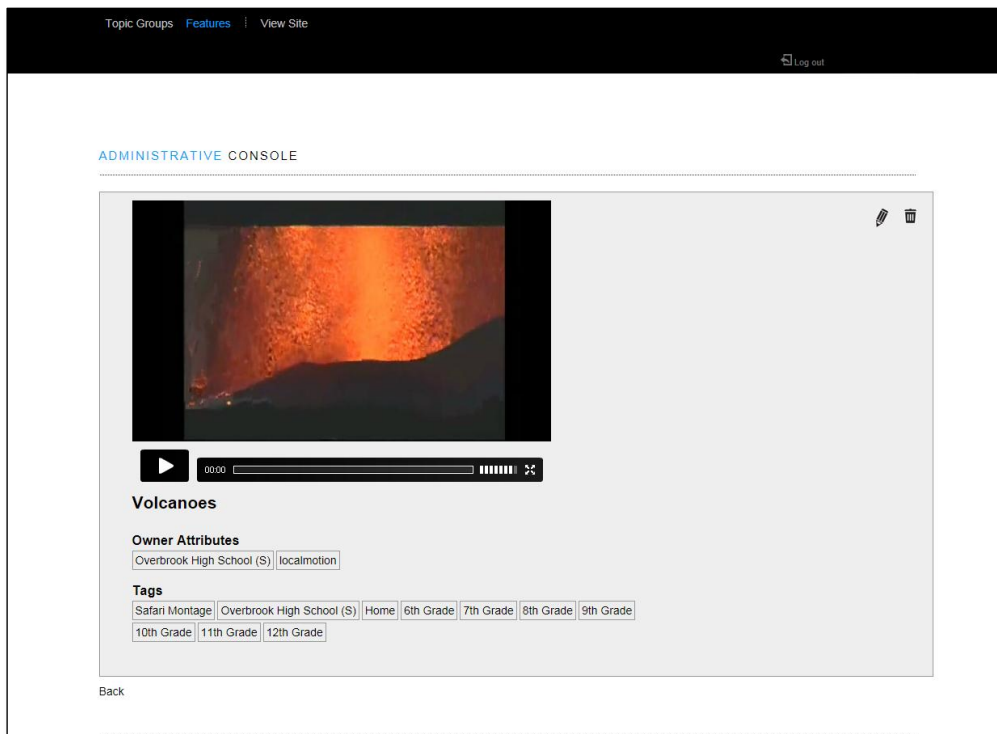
Topic Groups Features View Site

Log out

ADMINISTRATIVE CONSOLE

00:00

Volcanoes

Owner Attributes

Overbrook High School (S) localmotion

Tags

Safari Montage Overbrook High School (S) Home 6th Grade 7th Grade 8th Grade 9th Grade 10th Grade 11th Grade 12th Grade

Back